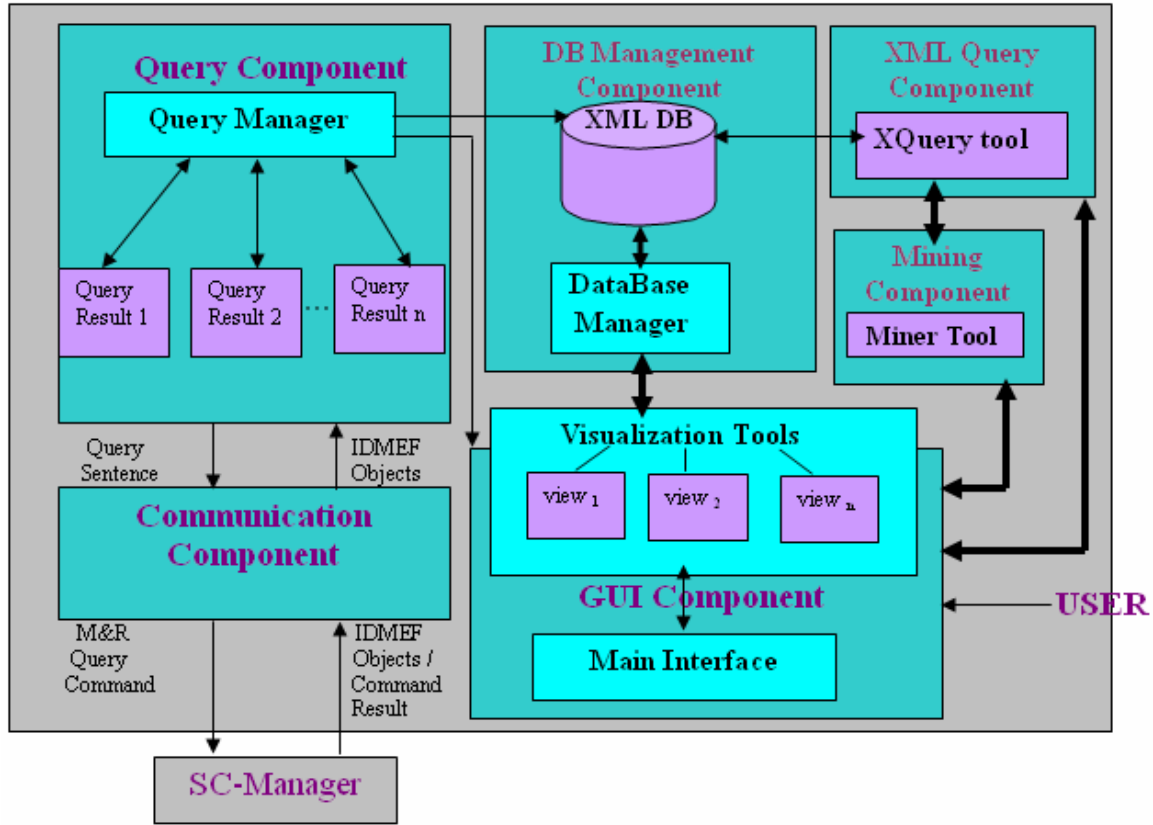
Query Component

Query Manager

Query Result 1

Query Result 2

...

Query Result n

DB Management Component

XML DB

DataBase Manager

XML Query Component

XQuery tool

Mining Component

Miner Tool

Query Sentence

IDMEF Objects

Communication Component

Visualization Tools

view $_1$

view $_2$

view $_n$

GUI Component

Main Interface

USER

M&R Query Command

IDMEF Objects / Command Result

SC-Manager